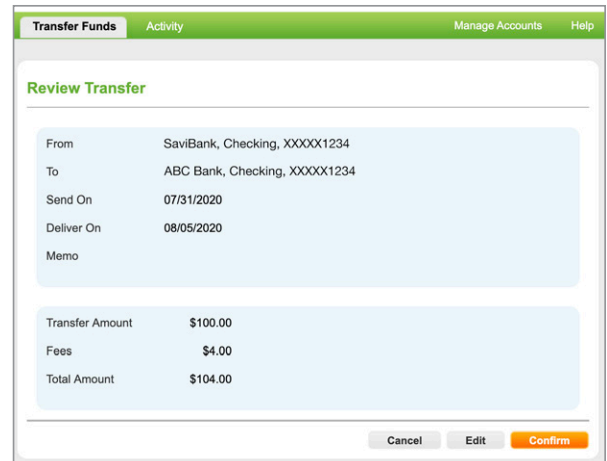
Transfer Funds Activity Manage Accounts Help

Review Transfer

| From | SaviBank, Checking, XXXXX1234 |
|---|---|
| To | ABC Bank, Checking, XXXXX1234 |
| Send On | 07/31/2020 |
| Deliver On | 08/05/2020 |
| Memo | |

| Transfer Amount | \$100.00 |
|---|---|
| Fees | \$4.00 |
| Total Amount | \$104.00 |

Cancel Edit Confirm